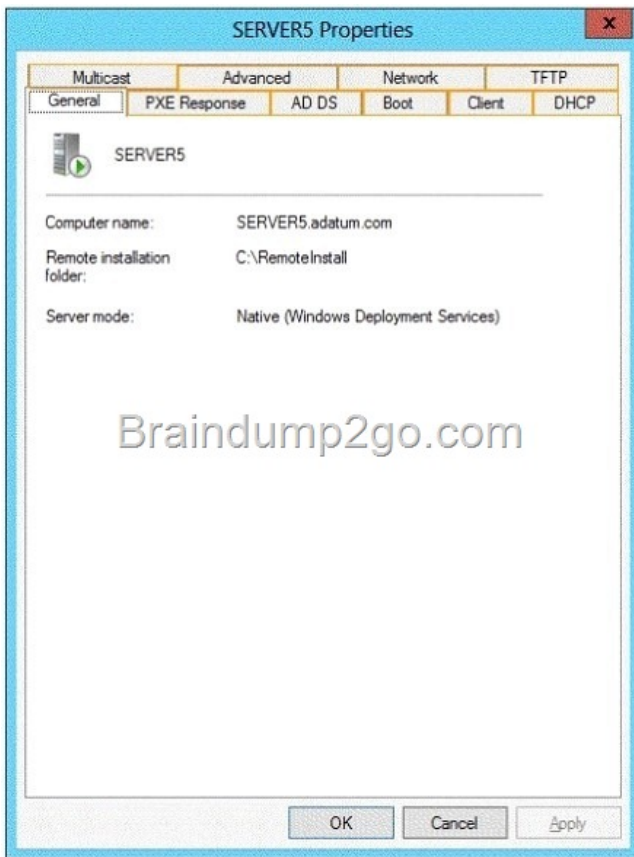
SERVER5 Properties

x

Multicast
Advanced
Network
TFTP
General
PXE Response
AD DS
Boot
Client
DHCP

SERVER5

Computer name: SERVER5.adatum.com

Remote installation folder: C:\RemoteInstall

Server mode: Native (Windows Deployment Services)

Braindump2go.com

OK
Cancel
Apply